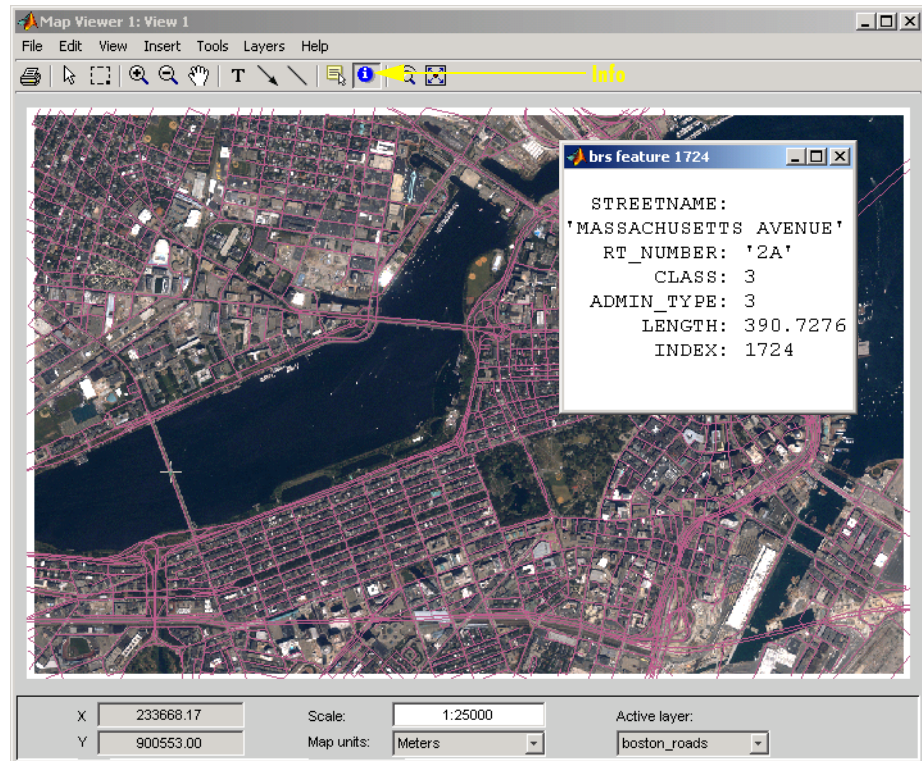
Map Viewer 1: View 1

File Edit View Insert Tools Layers Help

Info

brs feature 1724

STREETNAME:
'MASSACHUSETTS AVENUE'
RT_NUMBER: '2A'
CLASS: 3
ADMIN_TYPE: 3
LENGTH: 390.7276
INDEX: 1724

X 233668.17
Y 900553.00

Scale: 1:25000
Map units: Meters

Active layer: boston_roads